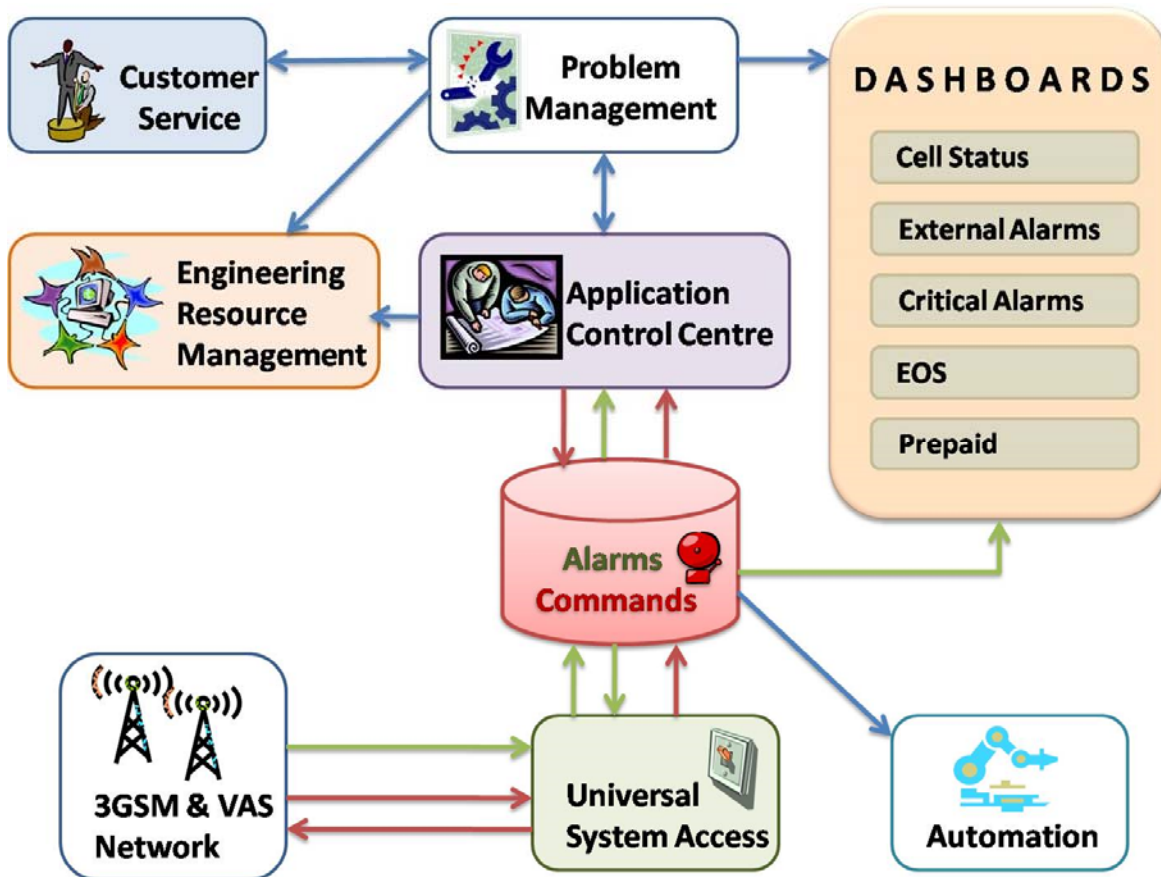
Customer Service

Problem Management

DASHBOARDS

Cell Status

External Alarms

Critical Alarms

EOS

Prepaid

Engineering Resource Management

Application Control Centre

Alarms
Commands

3GSM & VAS Network

Universal System Access

Automation